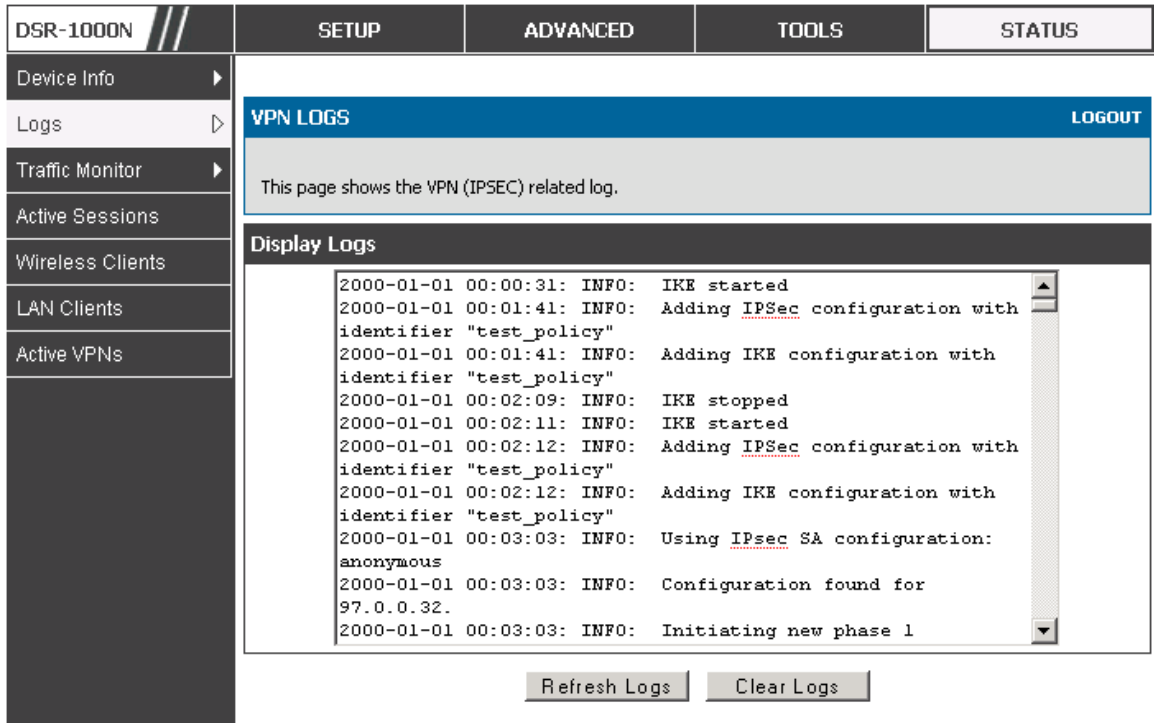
DSR-1000N

SETUP

ADVANCED

TOOLS

STATUS

Device Info

Logs

Traffic Monitor

Active Sessions

Wireless Clients

LAN Clients

Active VPNs

VPN LOGS

LOGOUT

This page shows the VPN (IPSEC) related log.

Display Logs

2000-01-01 00:00:31: INFO: IKE started
2000-01-01 00:01:41: INFO: Adding IPSec configuration with identifier "test_policy"
2000-01-01 00:01:41: INFO: Adding IKE configuration with identifier "test_policy"
2000-01-01 00:02:09: INFO: IKE stopped
2000-01-01 00:02:11: INFO: IKE started
2000-01-01 00:02:12: INFO: Adding IPSec configuration with identifier "test_policy"
2000-01-01 00:02:12: INFO: Adding IKE configuration with identifier "test_policy"
2000-01-01 00:03:03: INFO: Using IPsec SA configuration: anonymous
2000-01-01 00:03:03: INFO: Configuration found for 97.0.0.32.
2000-01-01 00:03:03: INFO: Initiating new phase 1

Refresh Logs

Clear Logs